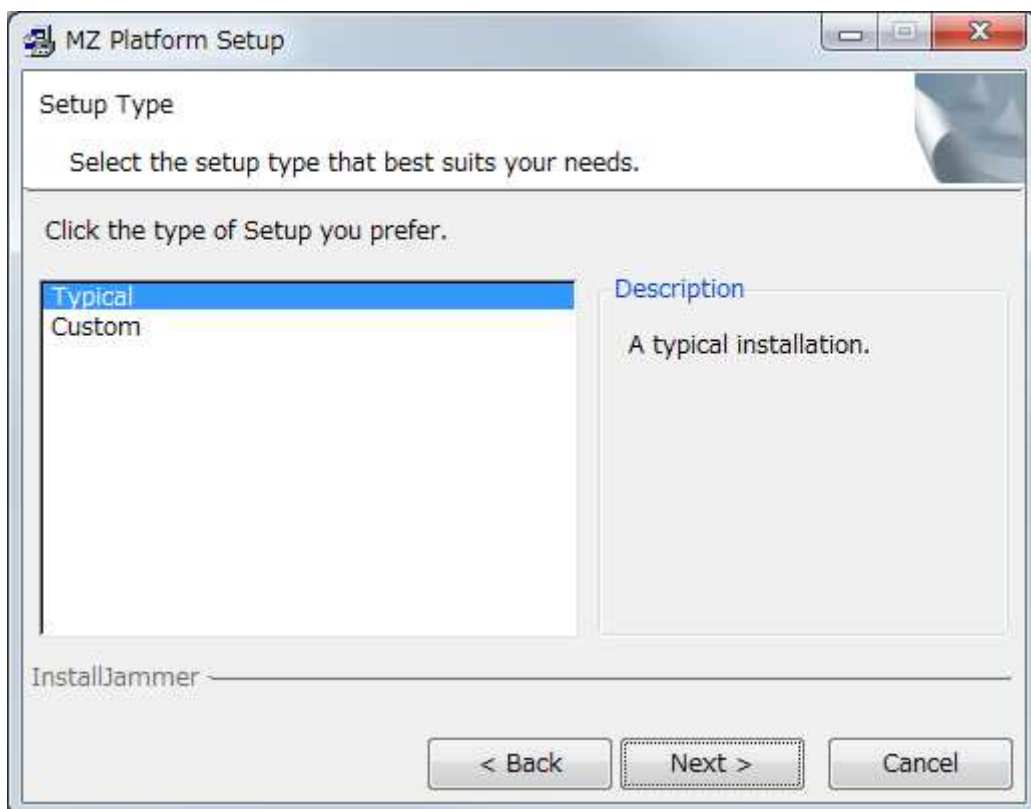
MZ Platform Setup

Setup Type

Select the setup type that best suits your needs.

Click the type of Setup you prefer.

Typical
Custom

Description

A typical installation.

InstallJammer

< Back

Next >

Cancel